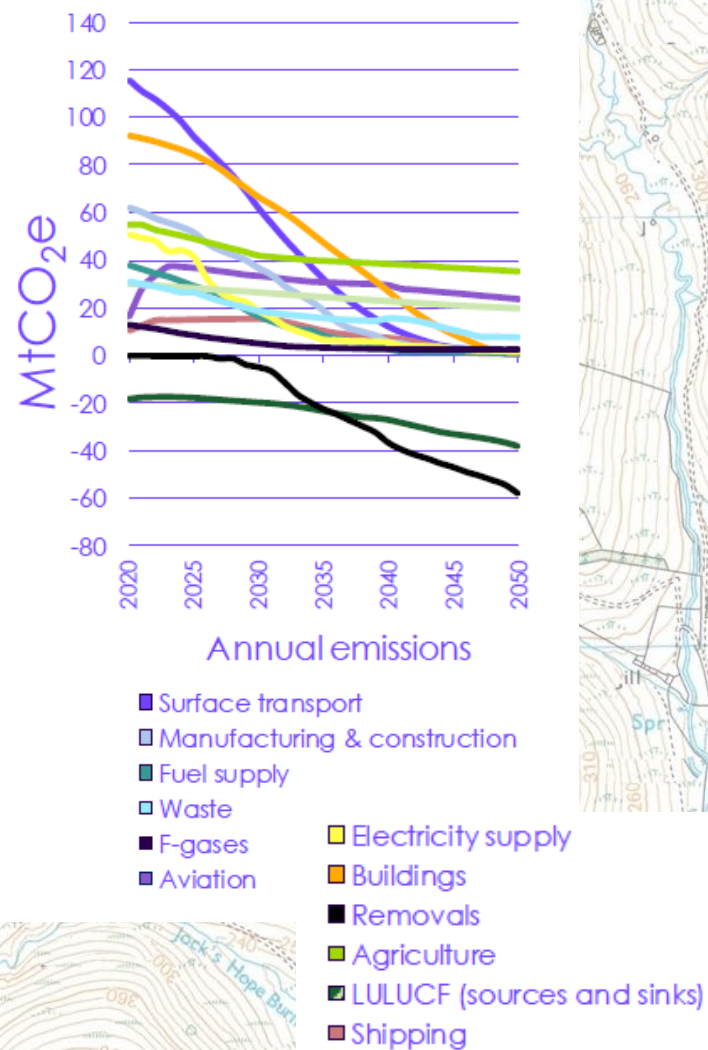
140
120
100
80
60
40
20
0
-20
-40
-60
-80

$MtCO_2e$

2020
2025
2030
2035
2040
2045
2050

Annual emissions

Surface transport
Manufacturing & construction
Fuel supply
Waste
F-gases
Aviation

Electricity supply
Buildings
Removals
Agriculture
LULUCF (sources and sinks)
Shipping

260
300
310
260
Spr
Jack's Hope Burn
360
340